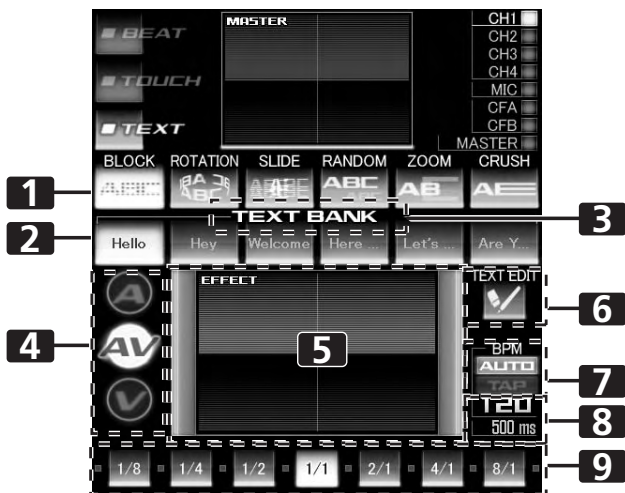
BEAT
TOUCH
TEXT
MASTER
CH1
CH2
CH3
CH4
MIC
CFA
CFB
MASTER
BLOCK ROTATION SLIDE RANDOM ZOOM CRUSH
1
ABC
AB
TEXT BANK
2
3
Hello Hey Welcome Here ... Let's ... Are Y...
4
EFFECT
5
TEXT EDIT
6
BPM
AUTO
TAP
7
120
500 ms
8
1/8 1/4 1/2 1/1 2/1 4/1 8/1
9